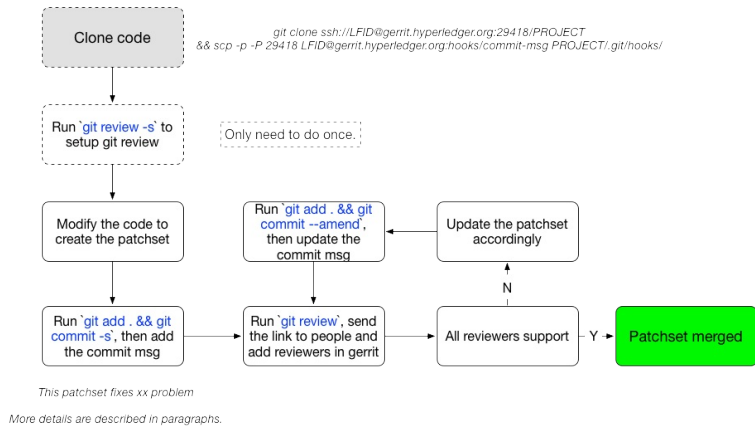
Clone code

git clone ssh://LFID@gerrit.hyperledger.org:29418/PROJECT && scp -p -P 29418 LFID@gerrit.hyperledger.org:hooks/commit-msg PROJECT/.git/hooks/

Run `git review -s` to setup git review

Only need to do once.

Modify the code to create the patchset

Run `git add . && git commit --amend`, then update the commit msg

Update the patchset accordingly

N

Run `git add . && git commit -s`, then add the commit msg

Run `git review`, send the link to people and add reviewers in gerrit

All reviewers support

Y

Patchset merged

This patchset fixes xx problem

More details are described in paragraphs.